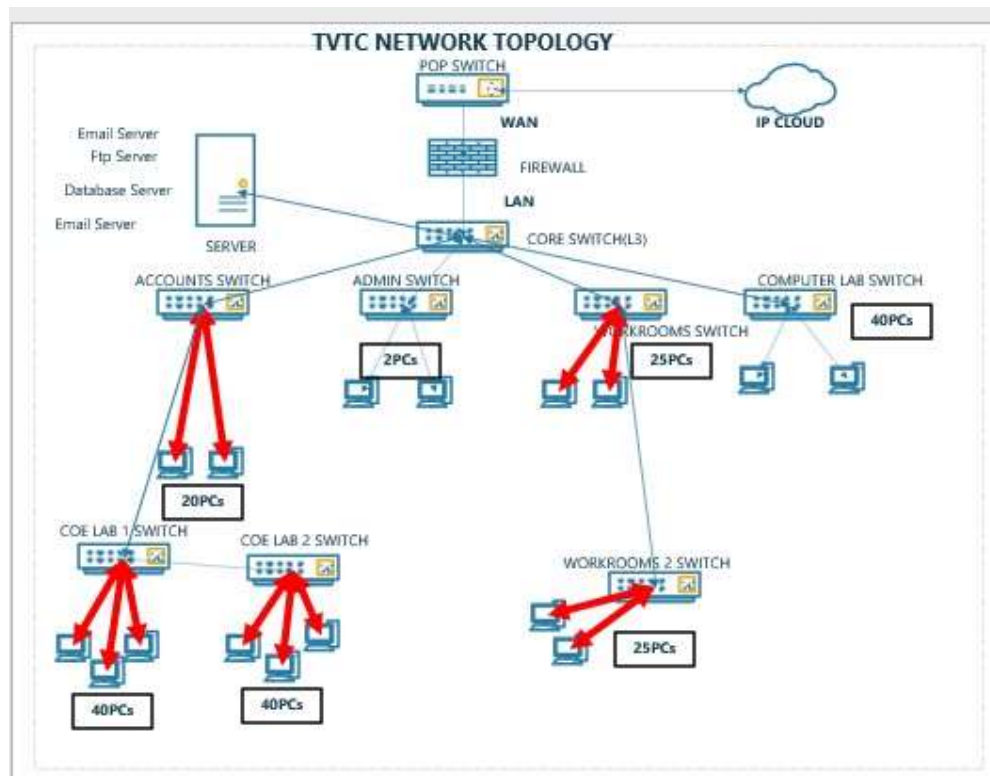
TVTC NETWORK TOPOLOGY

POP SWITCH

IP CLOUD

WAN

FIREWALL

LAN

Email Server
Ftp Server
Database Server
Email Server

SERVER

CORE SWITCH(L3)

ACCOUNTS SWITCH

ADMIN SWITCH

WORKROOMS SWITCH

COMPUTER LAB SWITCH

40PCs

2PCs

25PCs

20PCs

COE LAB 1 SWITCH

COE LAB 2 SWITCH

WORKROOMS 2 SWITCH

25PCs

40PCs

40PCs